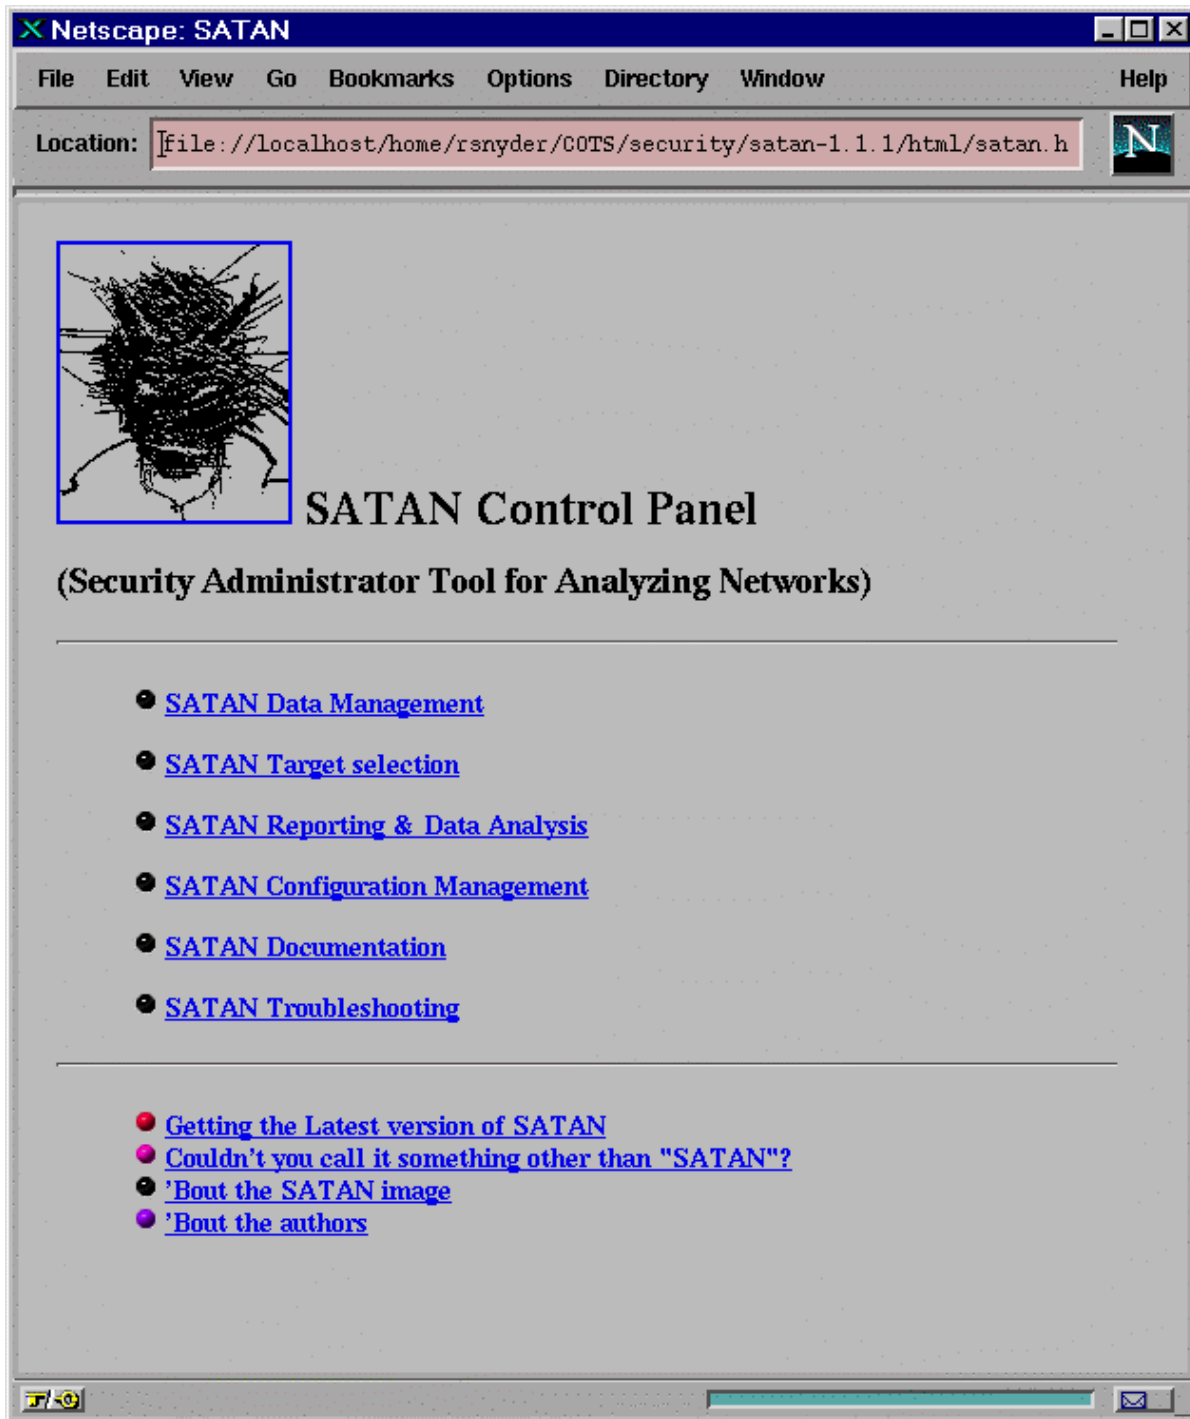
Netscape: SATAN

File Edit View Go Bookmarks Options Directory Window Help

Location: file://localhost/home/rsnyder/COTS/security/satan-1.1.1/html/satan.h

N

SATAN Control Panel

(Security Administrator Tool for Analyzing Networks)

- SATAN Data Management
- SATAN Target selection
- SATAN Reporting & Data Analysis
- SATAN Configuration Management
- SATAN Documentation
- SATAN Troubleshooting

- Getting the Latest version of SATAN
- Couldn't you call it something other than "SATAN"?
- 'Bout the SATAN image
- 'Bout the authors